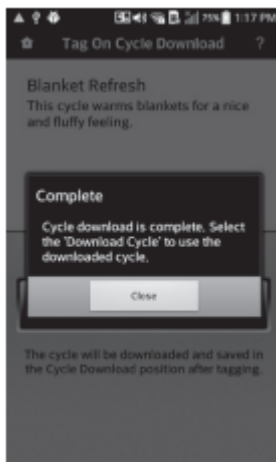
75% 1:17 PM

Tag On Cycle Download ?

Blanket Refresh
This cycle warms blankets for a nice and fluffy feeling.

Complete

Cycle download is complete. Select the 'Download Cycle' to use the downloaded cycle.

Close

The cycle will be downloaded and saved in the Cycle Download position after tagging.